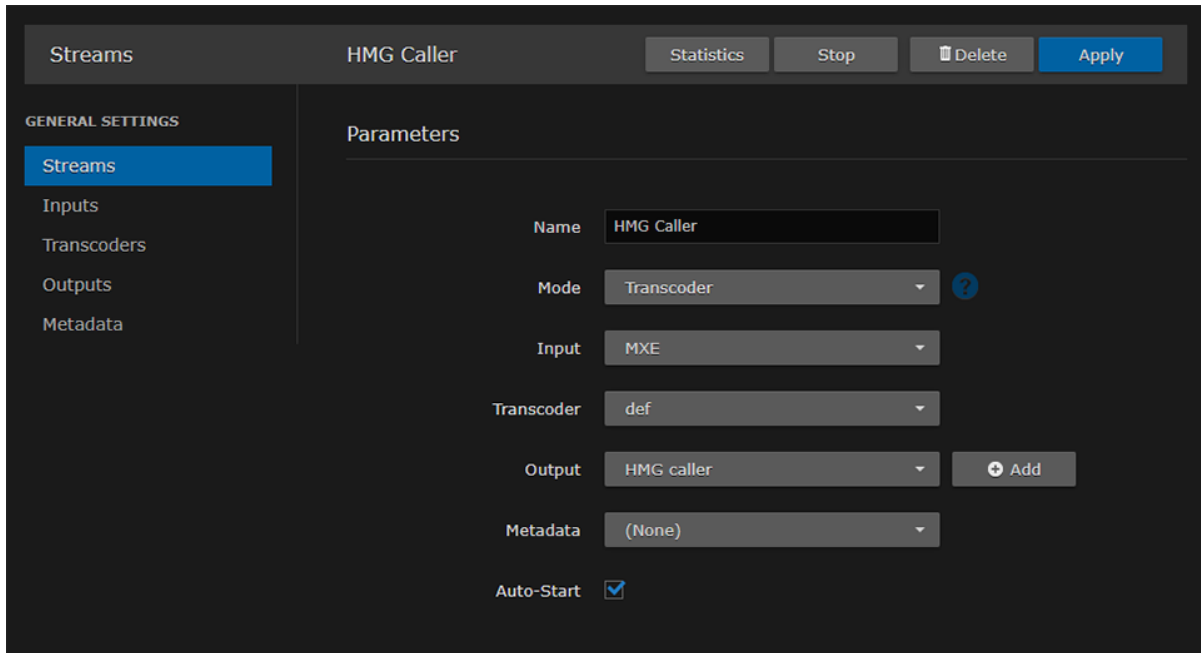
Streams

HMG Caller

Statistics

Stop

Delete

Apply

GENERAL SETTINGS

Streams

Inputs

Transcoders

Outputs

Metadata

Parameters

Name HMG Caller

Mode Transcoder

?

Input MXE

Transcoder def

Output HMG caller

Add

Metadata (None)

Auto-Start